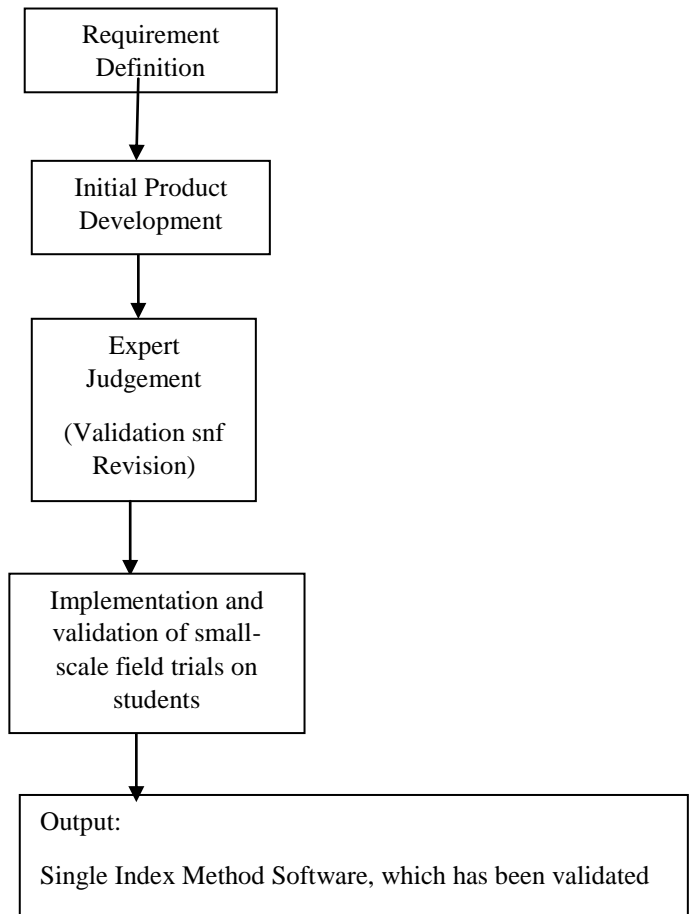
Requirement Definition

Initial Product Development

Expert Judgement

(Validation snf Revision)

Implementation and validation of small-scale field trials on students

Output:

Single Index Method Software, which has been validated